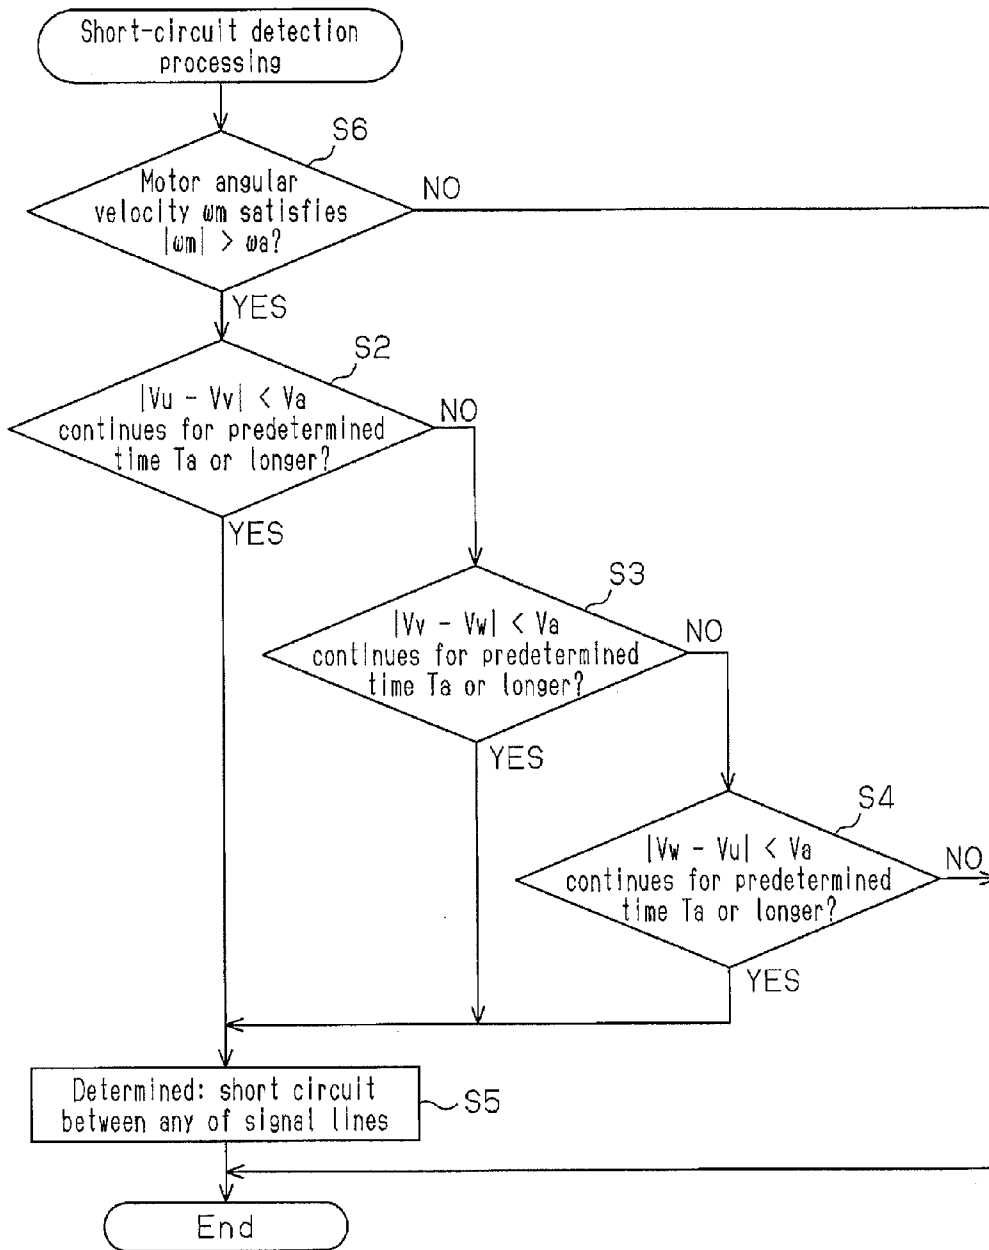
Short-circuit detection processing

S6

Motor angular velocity $\omega m$ satisfies $|\omega m| > \omega a$?

NO

YES

S2

$|Vu - Vv| < Va$ continues for predetermined time Ta or longer?

NO

YES

S3

$|Vv - Vw| < Va$ continues for predetermined time Ta or longer?

NO

YES

S4

$|Vw - Vu| < Va$ continues for predetermined time Ta or longer?

NO

YES

Determined: short circuit between any of signal lines

S5

End